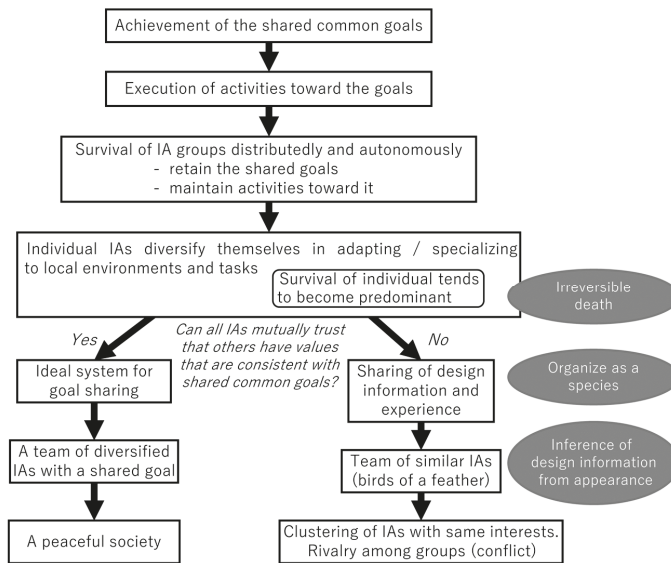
Achievement of the shared common goals

Execution of activities toward the goals

Survival of IA groups distributedly and autonomously
- retain the shared goals
- maintain activities toward it

Individual IAs diversify themselves in adapting / specializing to local environments and tasks

Survival of individual tends to become predominant

Irreversible death

Yes

Can all IAs mutually trust that others have values that are consistent with shared common goals?

No

Ideal system for goal sharing

Sharing of design information and experience

Organize as a species

A team of diversified IAs with a shared goal

Team of similar IAs (birds of a feather)

Inference of design information from appearance

A peaceful society

Clustering of IAs with same interests. Rivalry among groups (conflict)